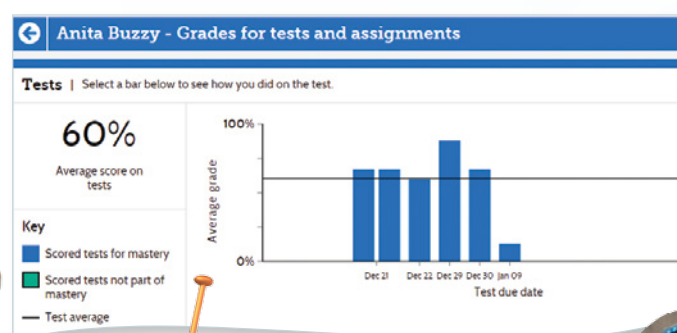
Anita Buzzy - Grades for tests and assignments

Tests | Select a bar below to see how you did on the test.

60%

Average score on tests

Key

Scored tests for mastery

Scored tests not part of mastery

Test average

100%

Average grade

0%

Dec 21 Dec 22 Dec 29 Dec 30 Jan 09

Test due date